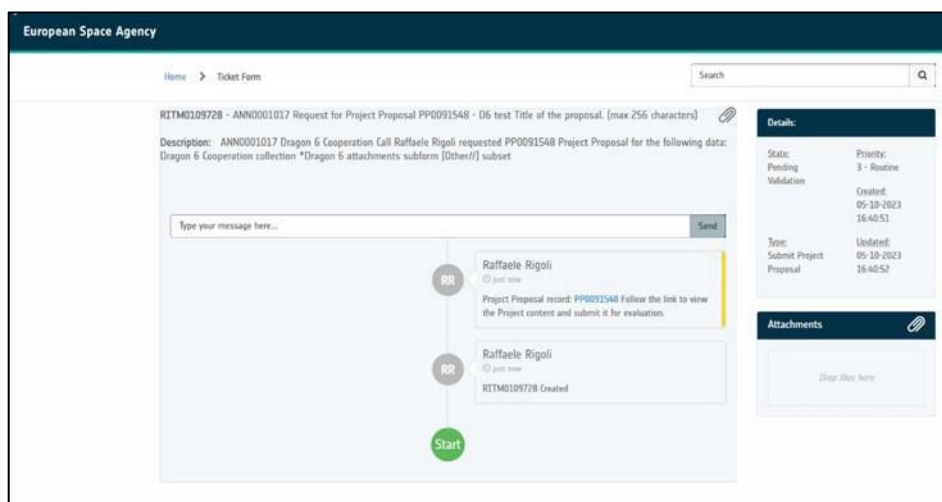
European Space Agency

Home > Ticket Form

Search

RITM0109728 - ANN0001017 Request for Project Proposal PP0091548 - D6 test Title of the proposal. (max 256 characters)

Description: ANN0001017 Dragon 6 Cooperation Call Raffaele Rigoli requested PP0091548 Project Proposal for the following data: Dragon 6 Cooperation collection *Dragon 6 attachments subform [Other//] subset

Type your message here...

Send

RR Raffaele Rigoli
just now
Project Proposal record: PP0091548 Follow the link to view the Project content and submit it for evaluation.

RR Raffaele Rigoli
just now
RITM0109728 Created

Start

Details:

State:
Pending Validation

Priority:
3 - Routine

Created:
05-10-2023
16:40:51

Type:
Submit Project Proposal

Updated:
05-10-2023
16:40:52

Attachments

Drop files here